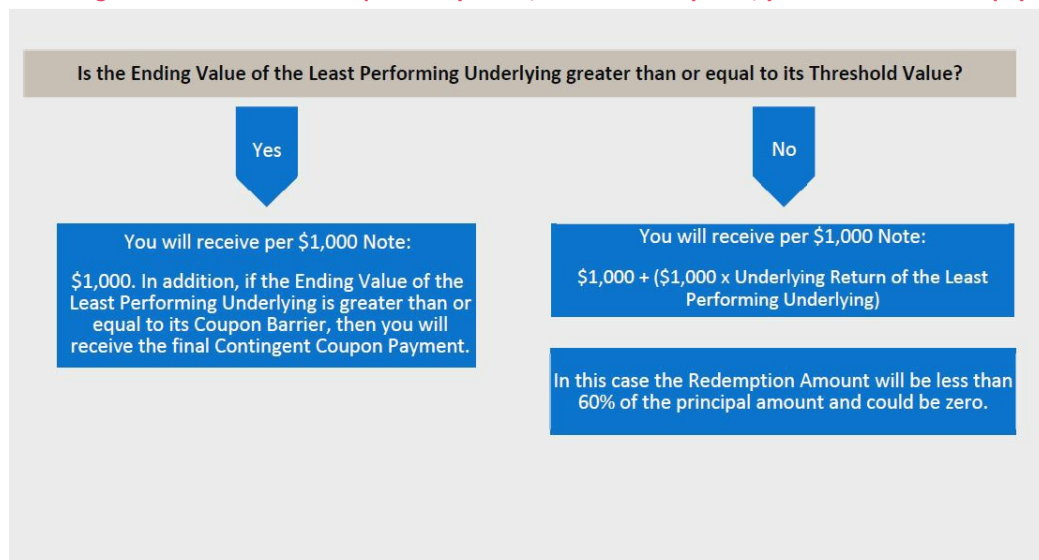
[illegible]

Is the Ending Value of the Least Performing Underlying greater than or equal to its Threshold Value?

Yes

No

You will receive per $1,000 Note:

$1,000. In addition, if the Ending Value of the Least Performing Underlying is greater than or equal to its Coupon Barrier, then you will receive the final Contingent Coupon Payment.

You will receive per $1,000 Note:

$1,000 + ($1,000 x Underlying Return of the Least Performing Underlying)

In this case the Redemption Amount will be less than 60% of the principal amount and could be zero.